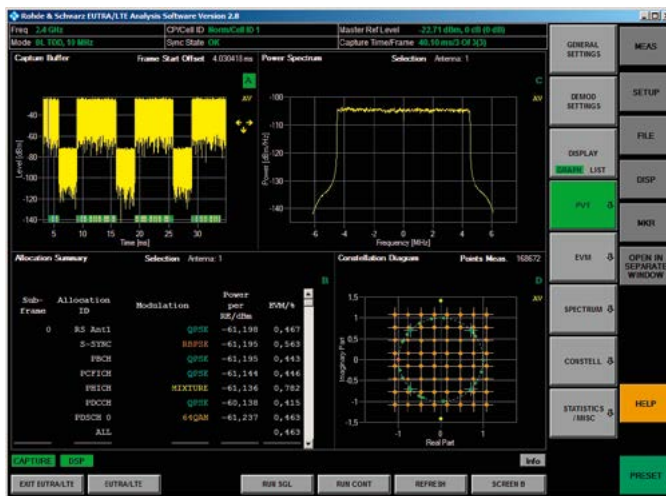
Rohde & Schwarz EUTRA/LTE Analysis Software Version 2.0

Freq 2.4 GHz
CP/Cell ID Norm/Cell ID 1
Master Ref Level -22.71 dBm, 0 dB (0 dB)
Mode DL TDD, 10 MHz
Sync State OK
Capture Time/Frame 40.10 ms/3 Of 3(3)

Capture Buffer
Frame Start Offset 4.030418 ms
A
AV
-40
-60
-80
-100
-120
-140
Level [dBm]
5 10 15 20 25 30
Time [ms]

Power Spectrum
Selection Antenna 1
C
AV
-100
-110
-120
-130
-140
Power [dBm/Hz]
-6 -4 -2 0 2 4 6
Frequency [MHz]

Allocation Summary
Selection Antenna 1
B

| Sub-frame | Allocation ID | Modulation | Power per RE/dBm | EVM/% |
|---|---|---|---|---|
| 0 | RS Ant1 | QPSK | -61,198 | 0,467 |
| | S-SYNC | BBPSK | -61,195 | 0,563 |
| | PBCH | QPSK | -61,195 | 0,443 |
| | PCFICH | QPSK | -61,144 | 0,446 |
| | PHICH | MIXTURE | -61,136 | 0,782 |
| | PDCCH | QPSK | -60,138 | 0,415 |
| | PDSCH 0 | 64QAM | -61,237 | 0,463 |
| | ALL | | | 0,463 |

Constellation Diagram
Points Meas. 168672
D
AV
1.5
1
0.5
0
-0.5
-1
-1.5
Imaginary Part
-1 0 1
Real Part

CAPTURE DSP
Info

GENERAL SETTINGS
DEMOD SETTINGS
DISPLAY GRAPH LIST
PVT
EVM
SPECTRUM
CONSTELL
STATISTICS /MISC

MEAS
SETUP
FILE
DISP
MKR
OPEN IN SEPARATE WINDOW
HELP
PRESET

EXIT EUTRA/LTE
EUTRA/LTE
RUN SGL
RUN CONT
REFRESH
SCREEN B